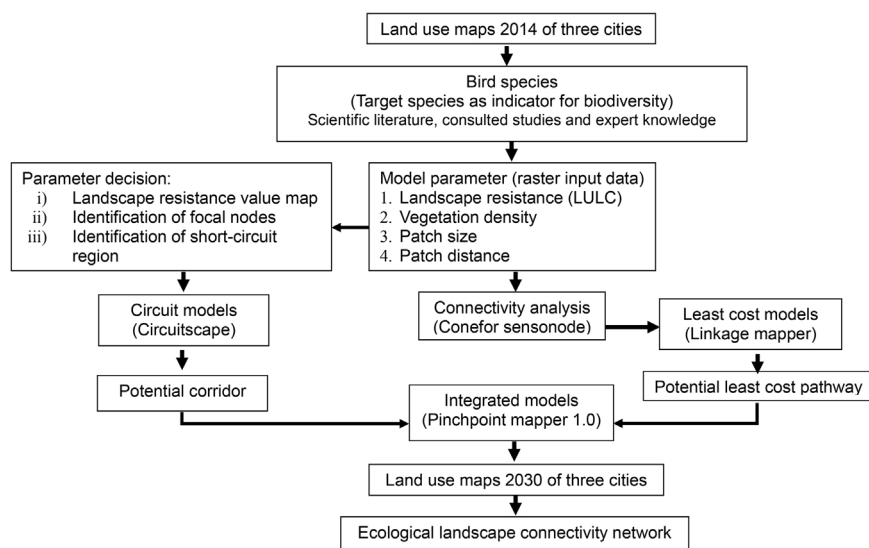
Land use maps 2014 of three cities

Bird species
(Target species as indicator for biodiversity)
Scientific literature, consulted studies and expert knowledge

Parameter decision:
i) Landscape resistance value map
ii) Identification of focal nodes
iii) Identification of short-circuit region

Model parameter (raster input data)
1. Landscape resistance (LULC)
2. Vegetation density
3. Patch size
4. Patch distance

Circuit models
(Circuitscape)

Connectivity analysis
(Conefor sensonode)

Least cost models
(Linkage mapper)

Potential corridor

Potential least cost pathway

Integrated models
(Pinchpoint mapper 1.0)

Land use maps 2030 of three cities

Ecological landscape connectivity network